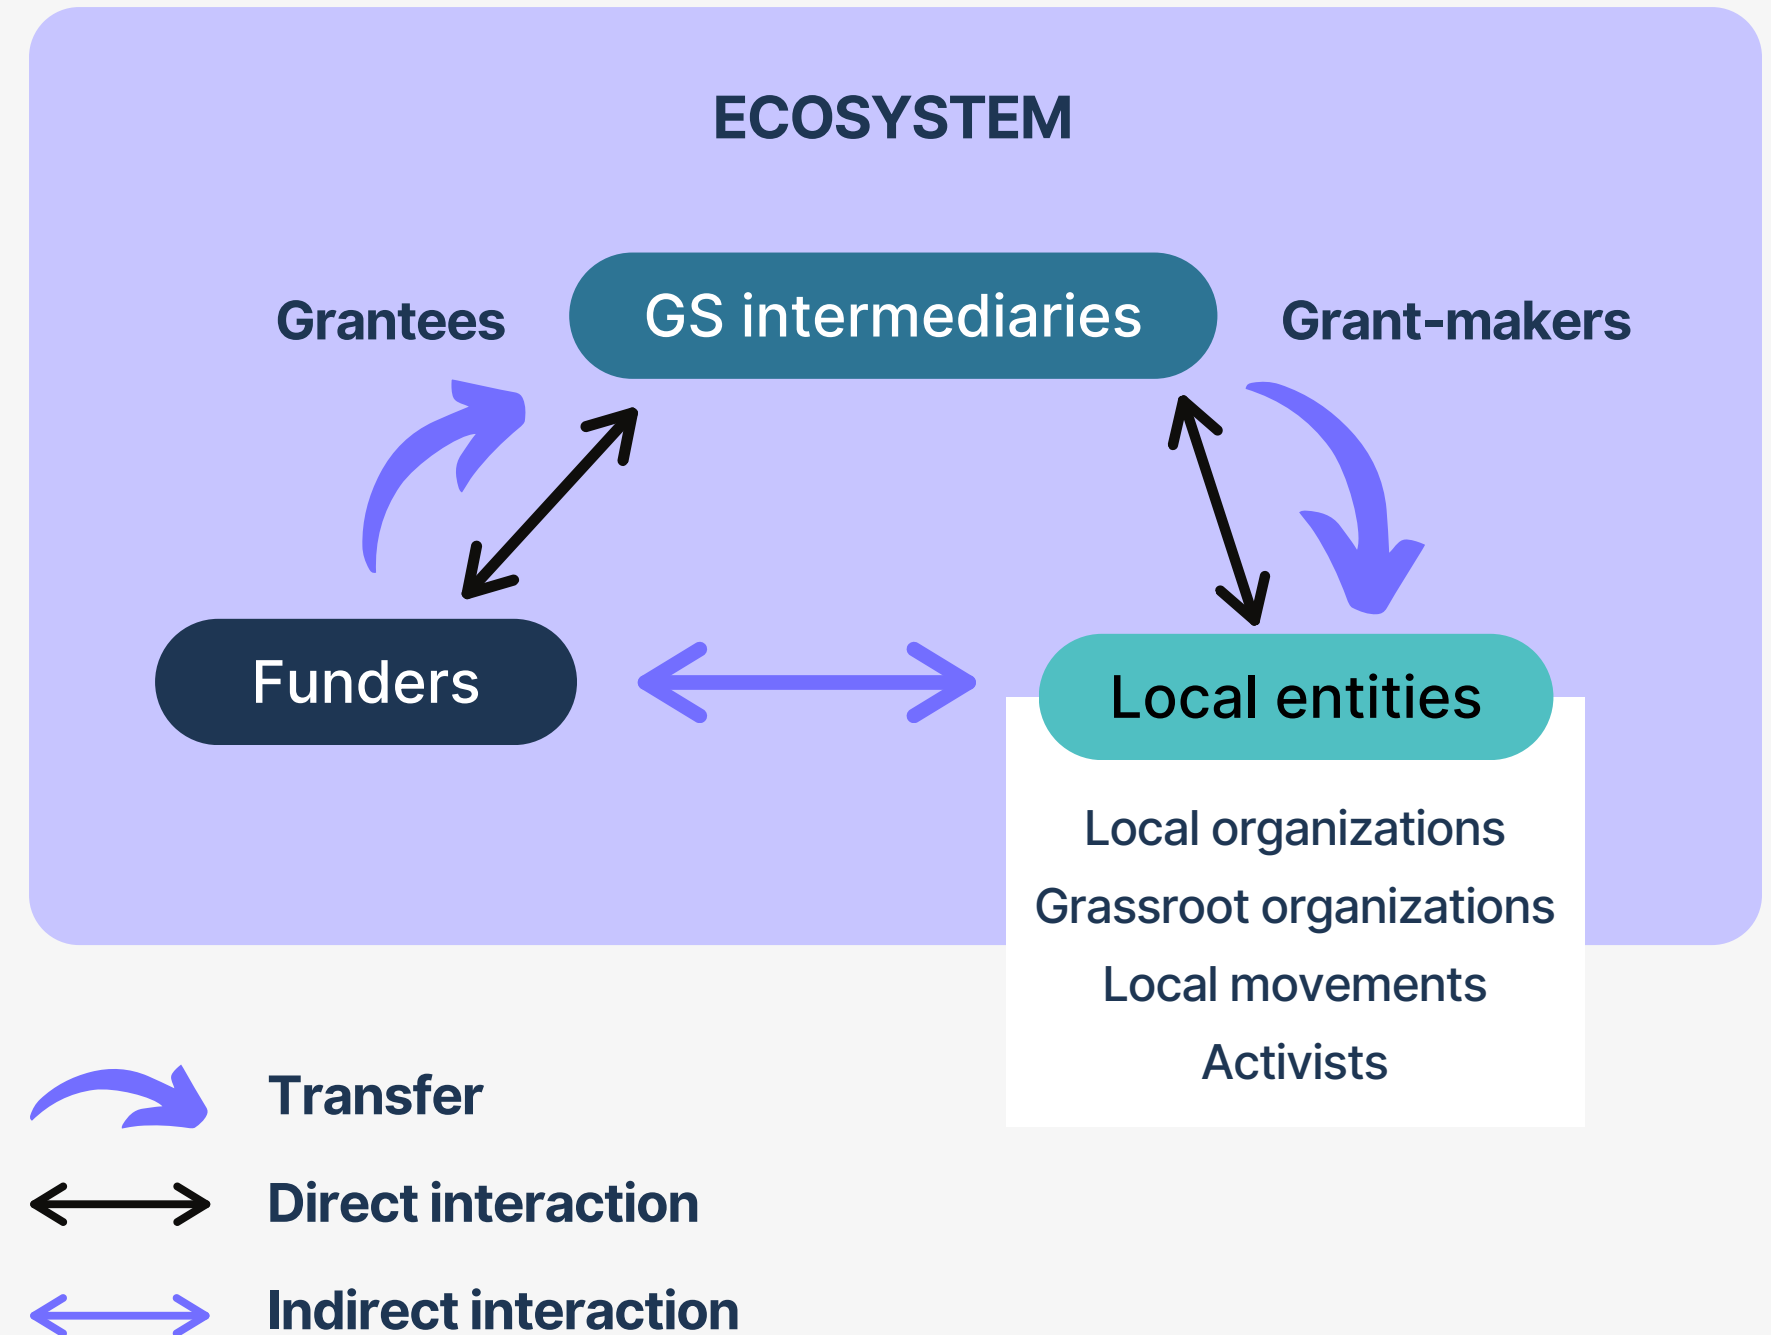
ECOSYSTEM

Grantees

GS intermediaries

Grant-makers

Funders

Local entities

Local organizations

Grassroot organizations

Local movements

Activists

Transfer

Direct interaction

Indirect interaction